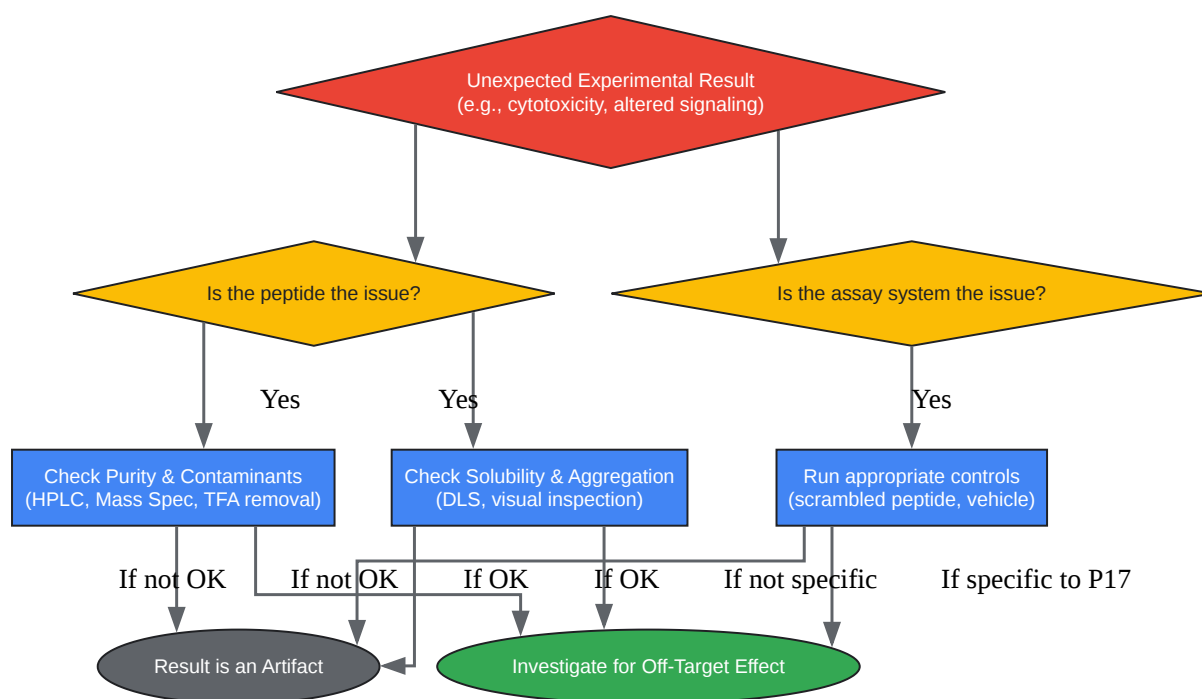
Unexpected Experimental Result
(e.g., cytotoxicity, altered signaling)

Is the peptide the issue?

Is the assay system the issue?

Yes

Yes

Yes

Check Purity & Contaminants
(HPLC, Mass Spec, TFA removal)

Check Solubility & Aggregation
(DLS, visual inspection)

Run appropriate controls
(scrambled peptide, vehicle)

If not OK

If not OK

If OK

If OK

If not specific

If specific to P17

Result is an Artifact

Investigate for Off-Target Effect